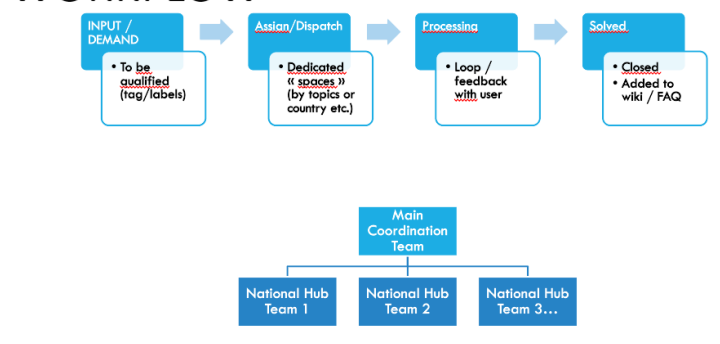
INPUT / DEMAND

• To be qualified (tag/labels)

Assign/Dispatch

• Dedicated « spaces » (by topics or country etc.)

Processing

• Loop / feedback with user

Solved

• Closed
• Added to wiki / FAQ

Main Coordination Team

National Hub Team 1

National Hub Team 2

National Hub Team 3…